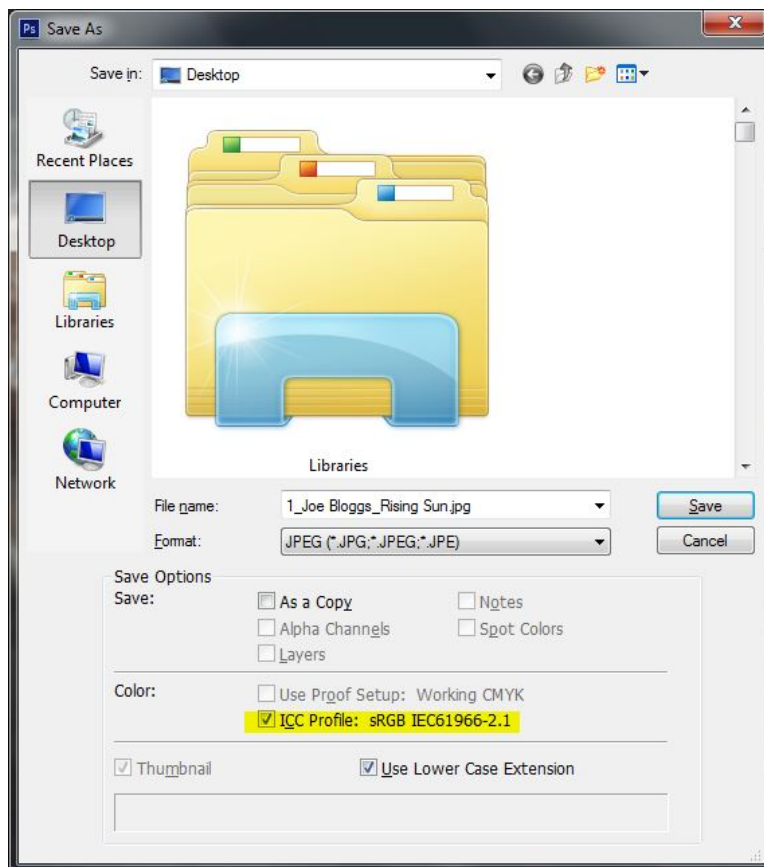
Ps Save As

Save in: Desktop

Recent Places

Desktop

Libraries

Computer

Network

Libraries

File name: 1_Joe Bloggs_Rising Sun.jpg

Save

Format: JPEG (*.JPG;*.JPEG;*.JPE)

Cancel

Save Options

Save:

As a Copy

Notes

Alpha Channels

Spot Colors

Layers

Color:

Use Proof Setup: Working CMYK

ICC Profile: sRGB IEC61966-2.1

Thumbnail

Use Lower Case Extension